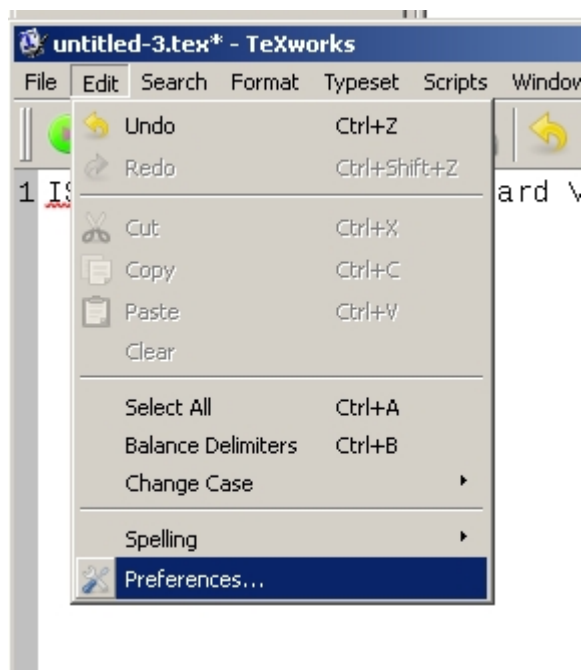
untitled-3.tex* - TeXworks

File Edit Search Format Typeset Scripts Window

Undo Ctrl+Z
Redo Ctrl+Shift+Z

Cut Ctrl+X
Copy Ctrl+C
Paste Ctrl+V
Clear

Select All Ctrl+A
Balance Delimiters Ctrl+B
Change Case

Spelling

Preferences...

1 IS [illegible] ard V